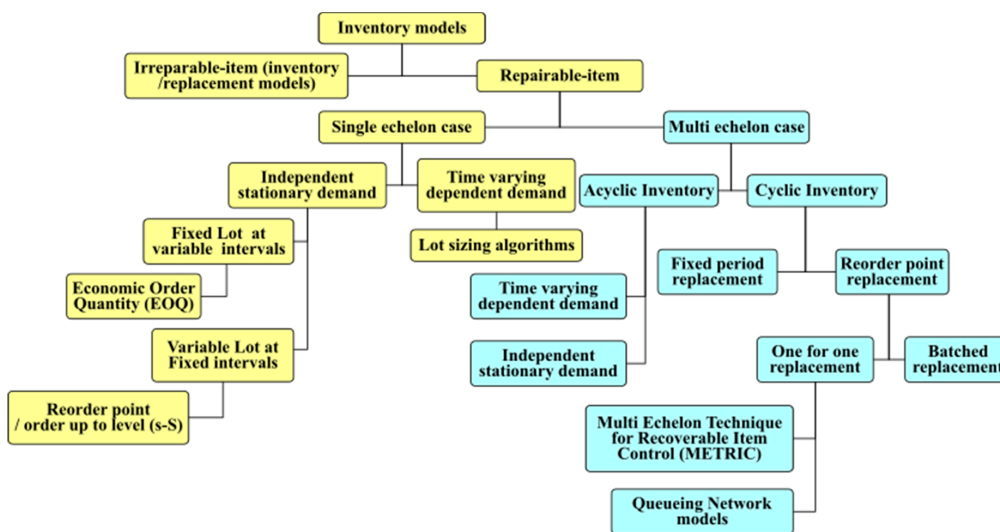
Inventory models

Irreparable-item (inventory /replacement models)

Repairable-item

Single echelon case

Multi echelon case

Independent stationary demand

Time varying dependent demand

Acyclic Inventory

Cyclic Inventory

Fixed Lot at variable intervals

Lot sizing algorithms

Economic Order Quantity (EOQ)

Fixed period replacement

Reorder point replacement

Time varying dependent demand

Variable Lot at Fixed intervals

Independent stationary demand

One for one replacement

Batched replacement

Reorder point / order up to level (s-S)

Multi Echelon Technique for Recoverable Item Control (METRIC)

Queueing Network models